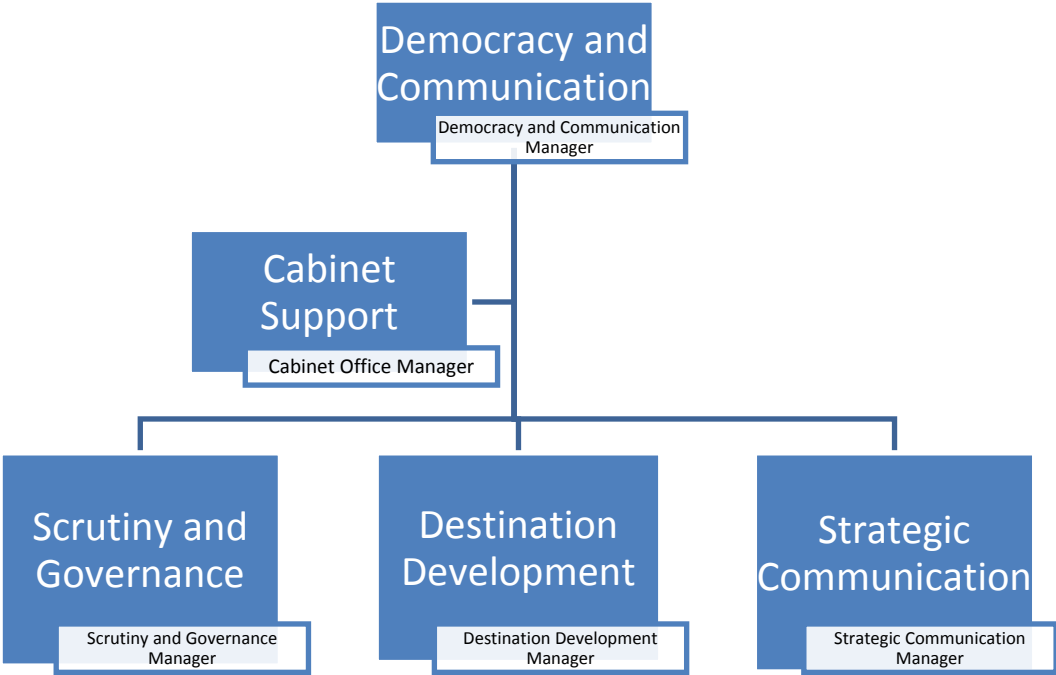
Democracy and Communication

Democracy and Communication Manager

Cabinet Support

Cabinet Office Manager

Scrutiny and Governance

Scrutiny and Governance Manager

Destination Development

Destination Development Manager

Strategic Communication

Strategic Communication Manager